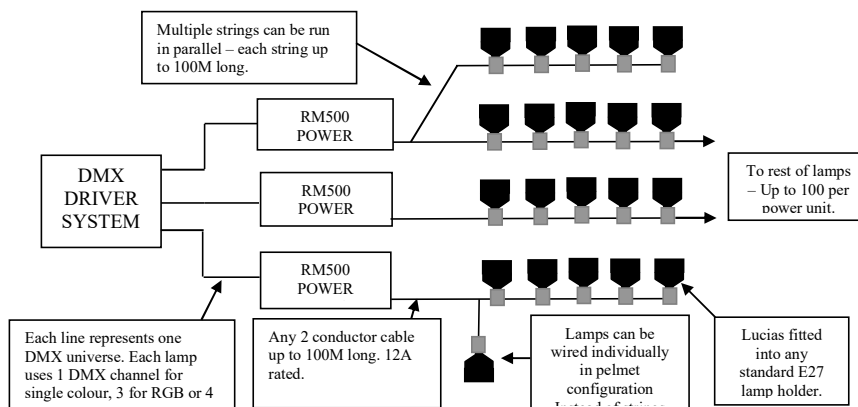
Multiple strings can be run in parallel – each string up to 100M long.

DMX DRIVER SYSTEM

RM500 POWER

RM500 POWER

RM500 POWER

To rest of lamps – Up to 100 per power unit.

Each line represents one DMX universe. Each lamp uses 1 DMX channel for single colour, 3 for RGB or 4

Any 2 conductor cable up to 100M long. 12A rated.

Lamps can be wired individually in pelmet configuration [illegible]

Lucias fitted into any standard E27 lamp holder.